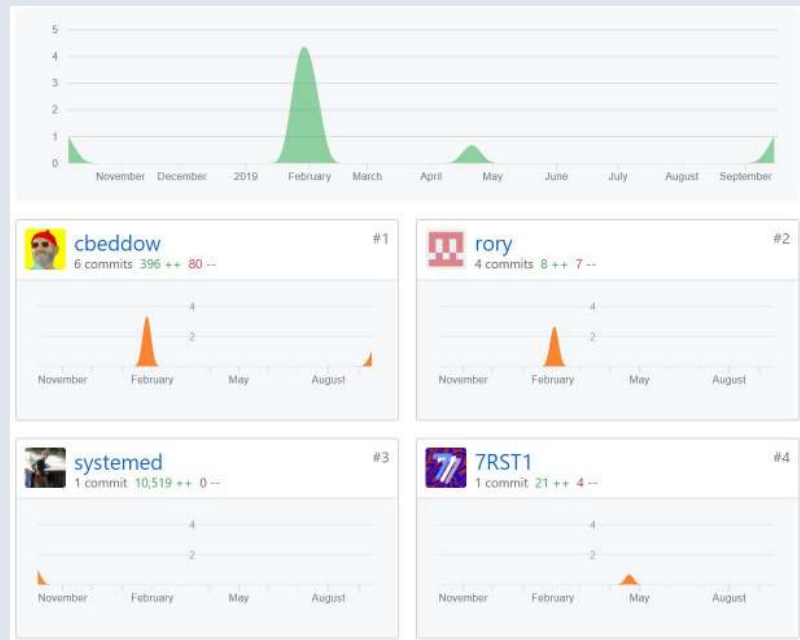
5
4
3
2
1
0
November December 2019 February March April May June July August September

cbeddow #1
6 commits 396 ++ 80 --
4
2
November February May August

rory #2
4 commits 8 ++ 7 --
4
2
November February May August

systemed #3
1 commit 10,519 ++ 0 --
4
2
November February May August

7RST1 #4
1 commit 21 ++ 4 --
4
2
November February May August